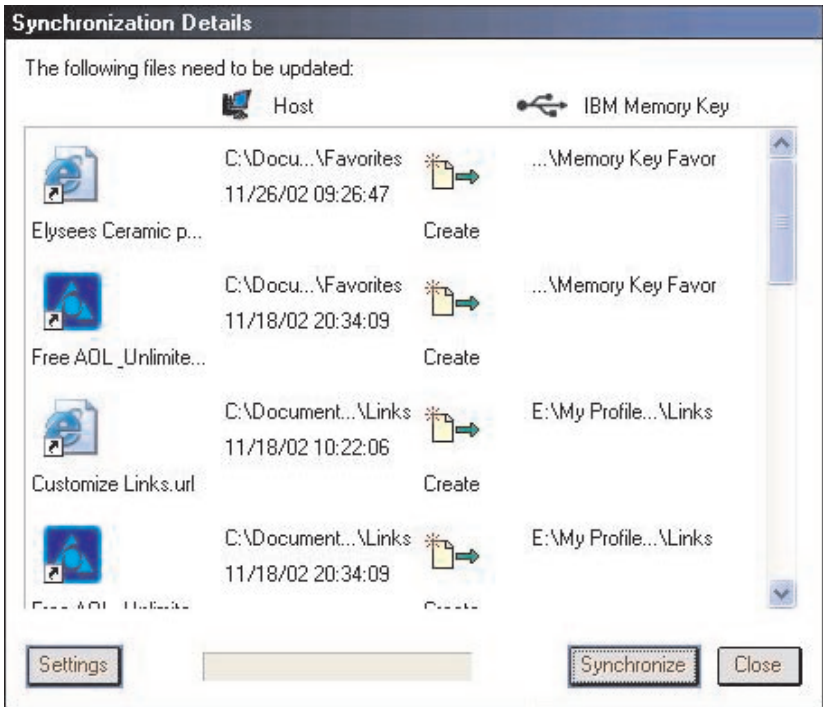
Synchronization Details

The following files need to be updated:

Host

IBM Memory Key

| | Host | | IBM Memory Key |
|---|---|---|---|
| Elysees Ceramic p... | C:\Docu...\Favorites 11/26/02 09:26:47 | Create | ...\Memory Key Favor |
| Free AOL _Unlimite... | C:\Docu...\Favorites 11/18/02 20:34:09 | Create | ...\Memory Key Favor |
| Customize Links.url | C:\Document...\Links 11/18/02 10:22:06 | Create | E:\My Profile...\Links |
| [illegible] | C:\Document...\Links 11/18/02 20:34:09 | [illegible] | E:\My Profile...\Links |

Settings

Synchronize

Close